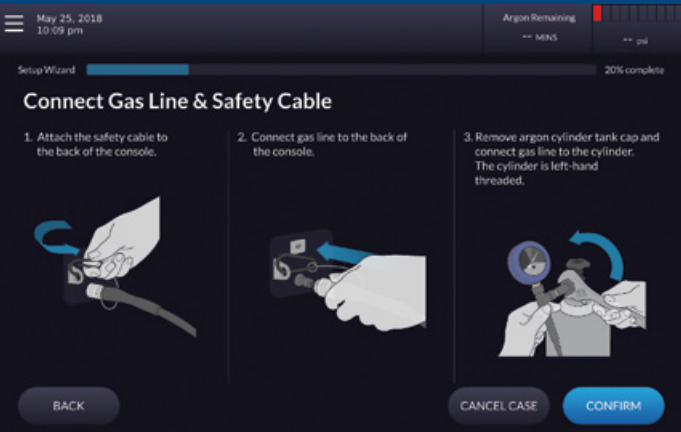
May 25, 2018
10:09 pm

Argon Remaining
-- MINS

-- psi

Setup Wizard

20% complete

Connect Gas Line & Safety Cable

1. Attach the safety cable to the back of the console.

2. Connect gas line to the back of the console.

3. Remove argon cylinder tank cap and connect gas line to the cylinder. The cylinder is left-hand threaded.

BACK

CANCEL CASE

CONFIRM